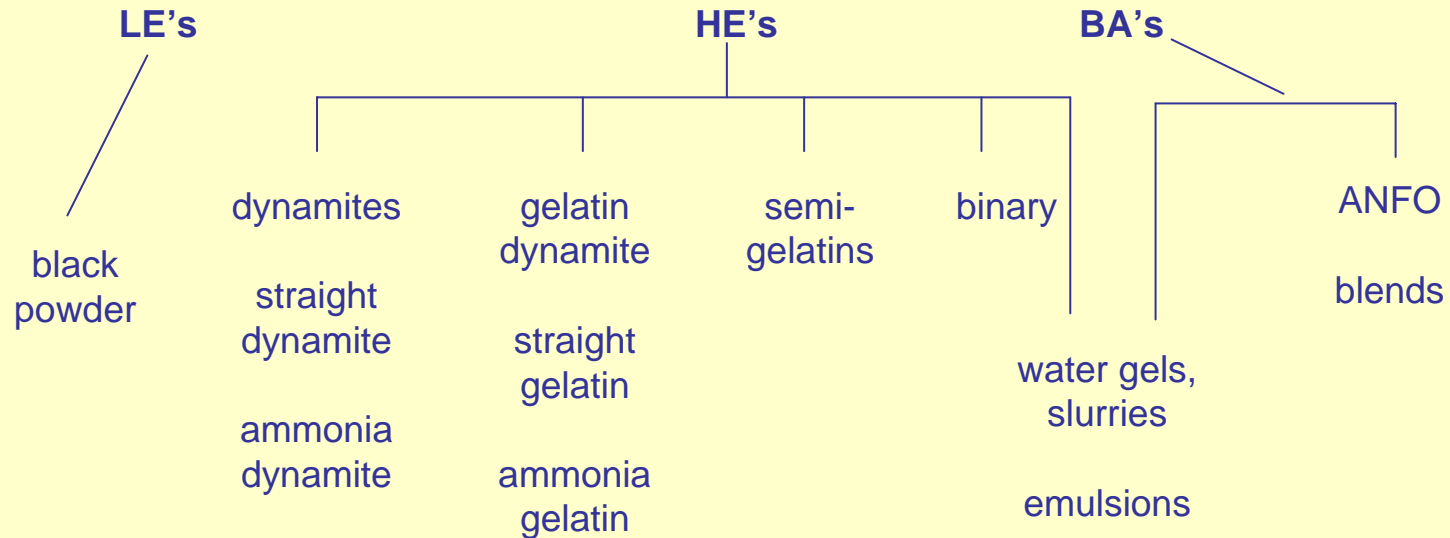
LE's

HE's

BA's

black powder

dynamites

straight dynamite

ammonia dynamite

gelatin dynamite

straight gelatin

ammonia gelatin

semi-gelatins

binary

water gels, slurries

emulsions

ANFO

blends